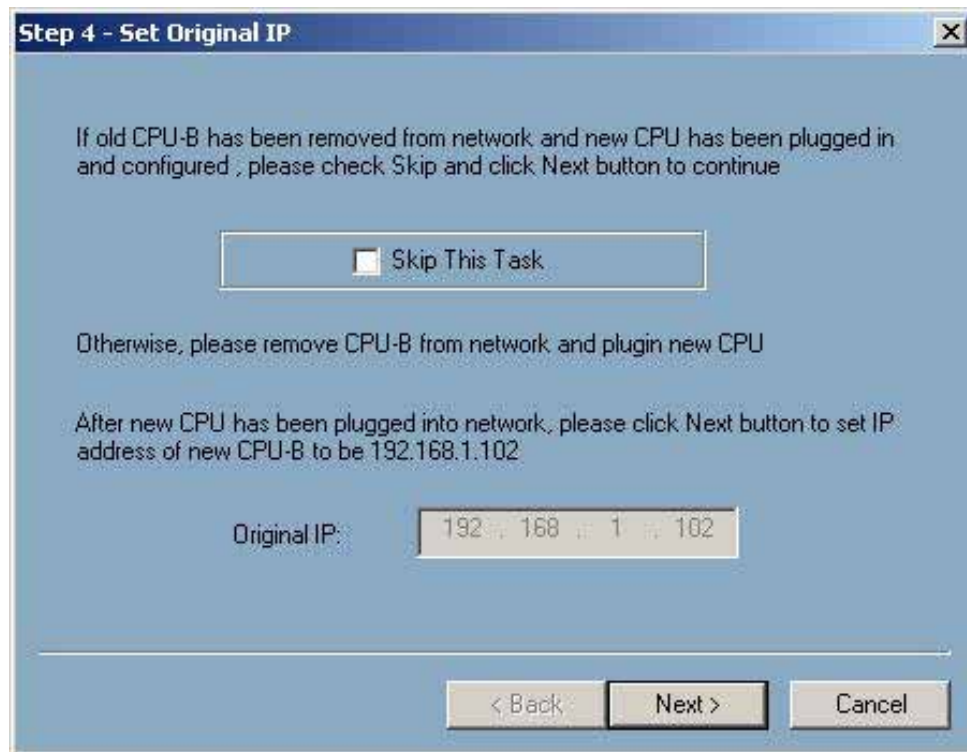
Step 4 - Set Original IP

If old CPU-B has been removed from network and new CPU has been plugged in and configured ; please check Skip and click Next button to continue

Skip This Task

Otherwise, please remove CPU-B from network and plugin new CPU

After new CPU has been plugged into network, please click Next button to set IP address of new CPU-B to be 192.168.1.102

Original IP: 192 . 168 . 1 . 102

< Back Next > Cancel